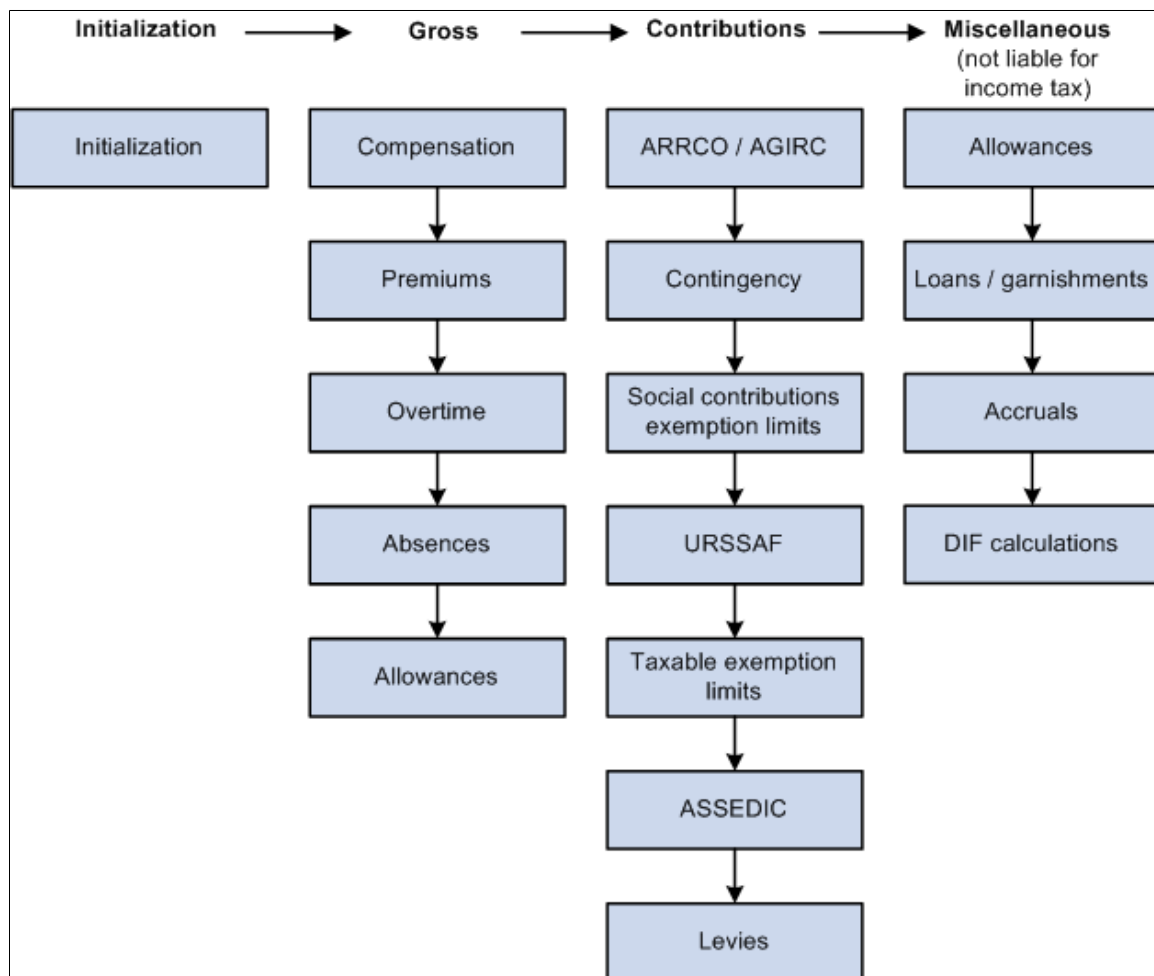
Initialization

Gross

Contributions

Miscellaneous (not liable for income tax)

Initialization

Compensation

Premiums

Overtime

Absences

Allowances

ARRCO / AGIRC

Contingency

Social contributions exemption limits

URSSAF

Taxable exemption limits

ASSEDIC

Levies

Allowances

Loans / garnishments

Accruals

DIF calculations